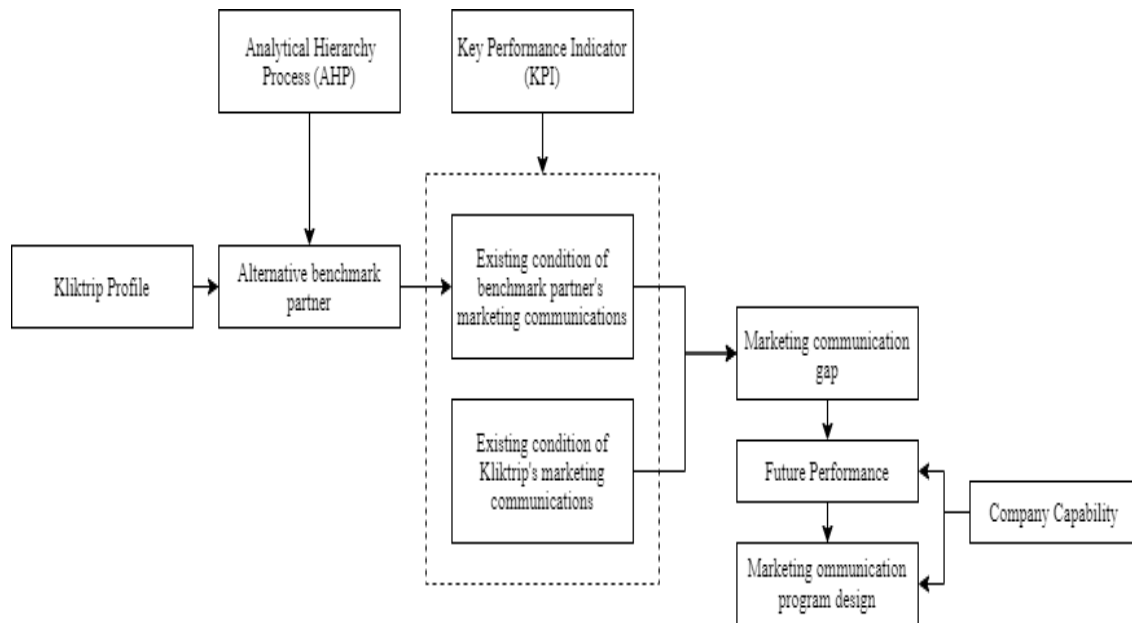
Analytical Hierarchy Process (AHP)

Key Performance Indicator (KPI)

Kliktrip Profile

Alternative benchmark partner

Existing condition of benchmark partner's marketing communications

Existing condition of Kliktrip's marketing communications

Marketing communication gap

Future Performance

Company Capability

Marketing ommunication program design